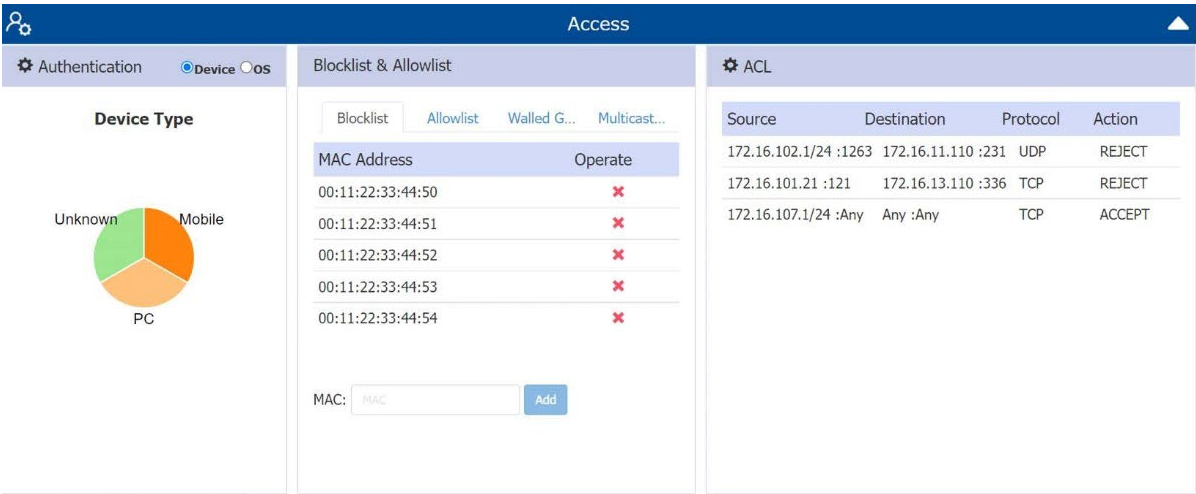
Access

Authentication Device OS

Device Type

Unknown

Mobile

PC

Blocklist & Allowlist

Blocklist Allowlist Walled G... Multicast...

| MAC Address | Operate |
|---|---|
| 00:11:22:33:44:50 | ✖ |
| 00:11:22:33:44:51 | ✖ |
| 00:11:22:33:44:52 | ✖ |
| 00:11:22:33:44:53 | ✖ |
| 00:11:22:33:44:54 | ✖ |

MAC: MAC Add

ACL

| Source | Destination | Protocol | Action |
|---|---|---|---|
| 172.16.102.1/24 :1263 | 172.16.11.110 :231 | UDP | REJECT |
| 172.16.101.21 :121 | 172.16.13.110 :336 | TCP | REJECT |
| 172.16.107.1/24 :Any | Any :Any | TCP | ACCEPT |